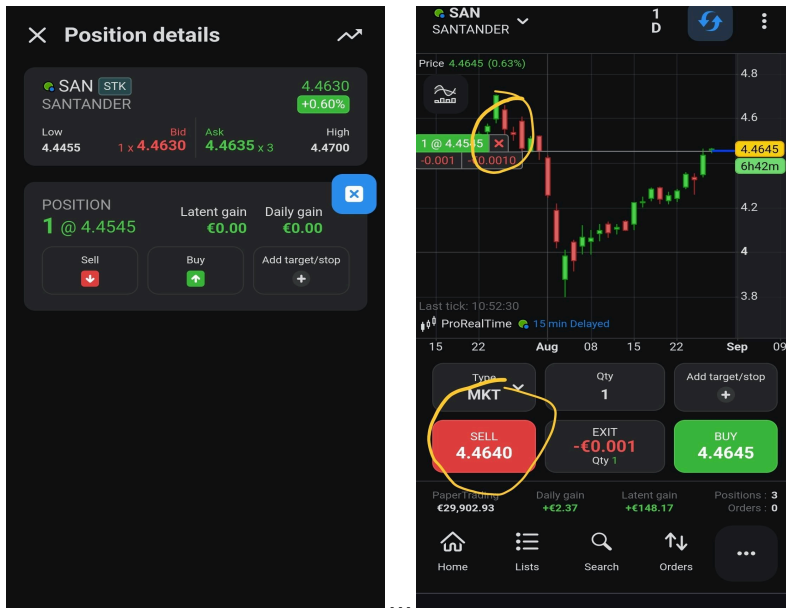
Position details

SAN STK
SANTANDER
4.4630
+0.60%
Low
4.4455
Bid
1 x 4.4630
Ask
4.4635 x 3
High
4.4700

POSITION
1 @ 4.4545
Latent gain
€0.00
Daily gain
€0.00
Sell
Buy
Add target/stop

SAN
SANTANDER
1
D

Price 4.4645 (0.63%)
4.8
4.6
1 @ 4.4545
-0.001 -0.0010
4.4645
6h42m
4.2
4
3.8
Last tick: 10:52:30
ProRealTime 15 min Delayed
15 22 Aug 08 15 22 Sep 09

Type
MKT
Qty
1
Add target/stop
SELL
4.4640
EXIT
-€0.001
Qty 1
BUY
4.4645

PaperTrading
€29,902.93
Daily gain
+€2.37
Latent gain
+€148.17
Positions : 3
Orders : 0

Home
Lists
Search
Orders